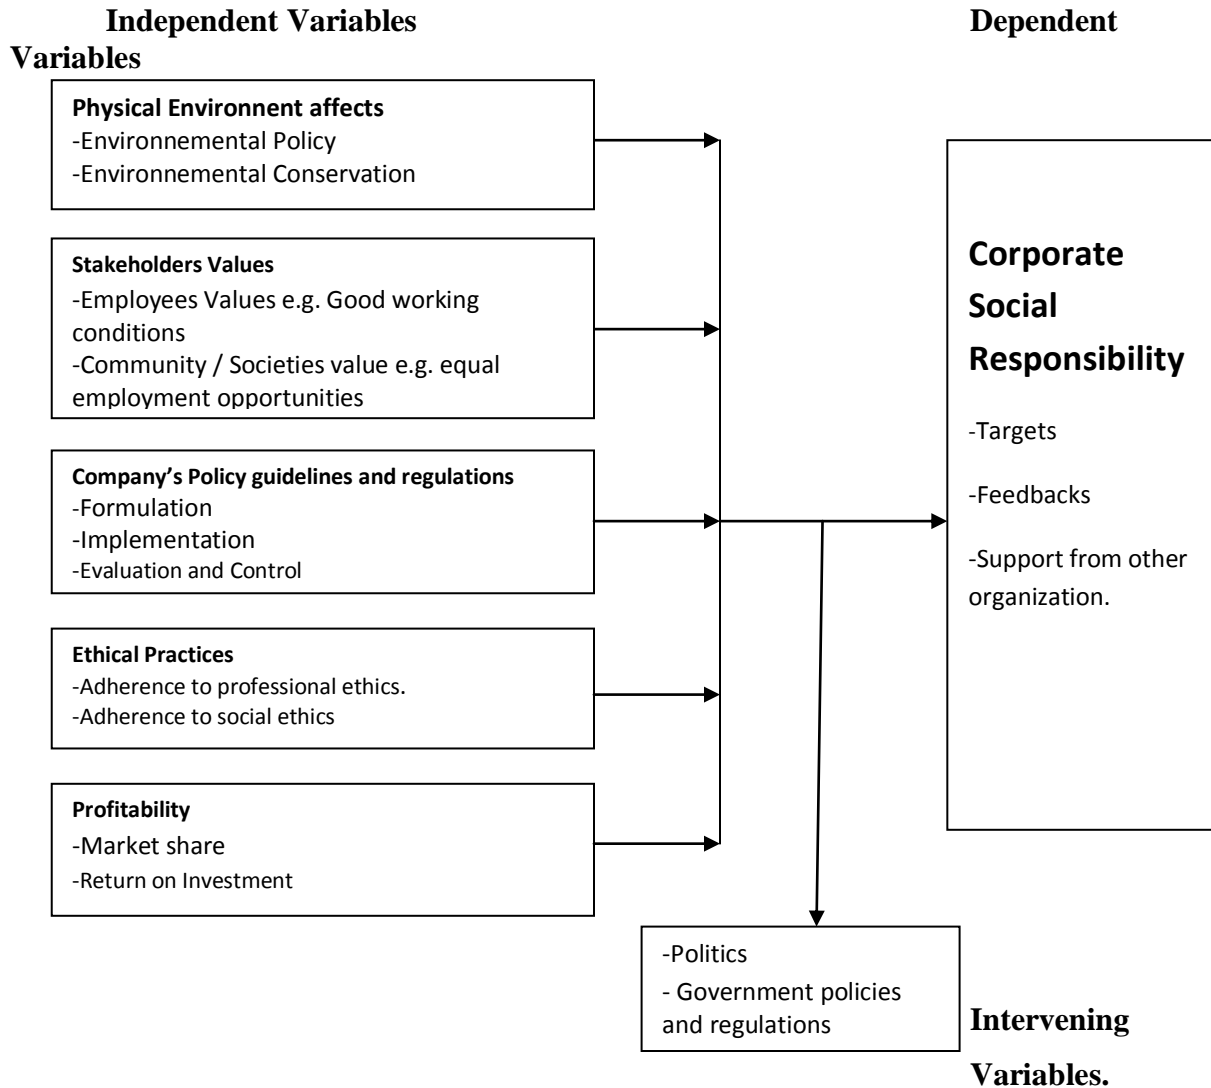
Independent Variables Dependent Variables

Physical Environent affects
-Environnemental Policy
-Environnemental Conservation

Stakeholders Values
-Employees Values e.g. Good working conditions
-Community / Societies value e.g. equal employment opportunities

Company's Policy guidelines and regulations
-Formulation
-Implementation
-Evaluation and Control

Ethical Practices
-Adherence to professional ethics.
-Adherence to social ethics

Profitability
-Market share
-Return on Investment

Corporate Social Responsibility

-Targets

-Feedbacks

-Support from other organization.

-Politics
- Government policies and regulations

Intervening Variables.